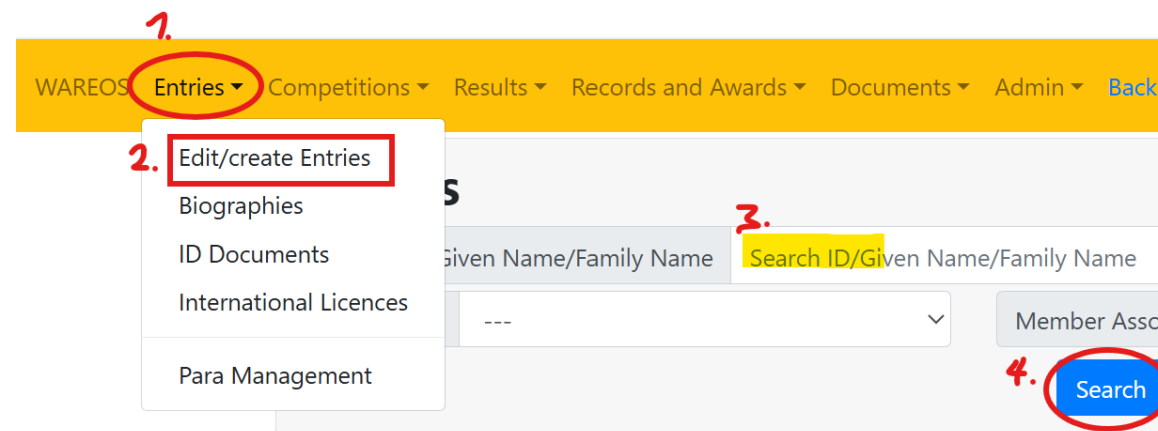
1.

WAREOS Entries ▾ Competitions ▾ Results ▾ Records and Awards ▾ Documents ▾ Admin ▾ Back

2. Edit/create Entries

Biographies

ID Documents

International Licences

Para Management

s

Given Name/Family Name

3. Search ID/Given Name/Family Name

---

Member Asso

4. Search